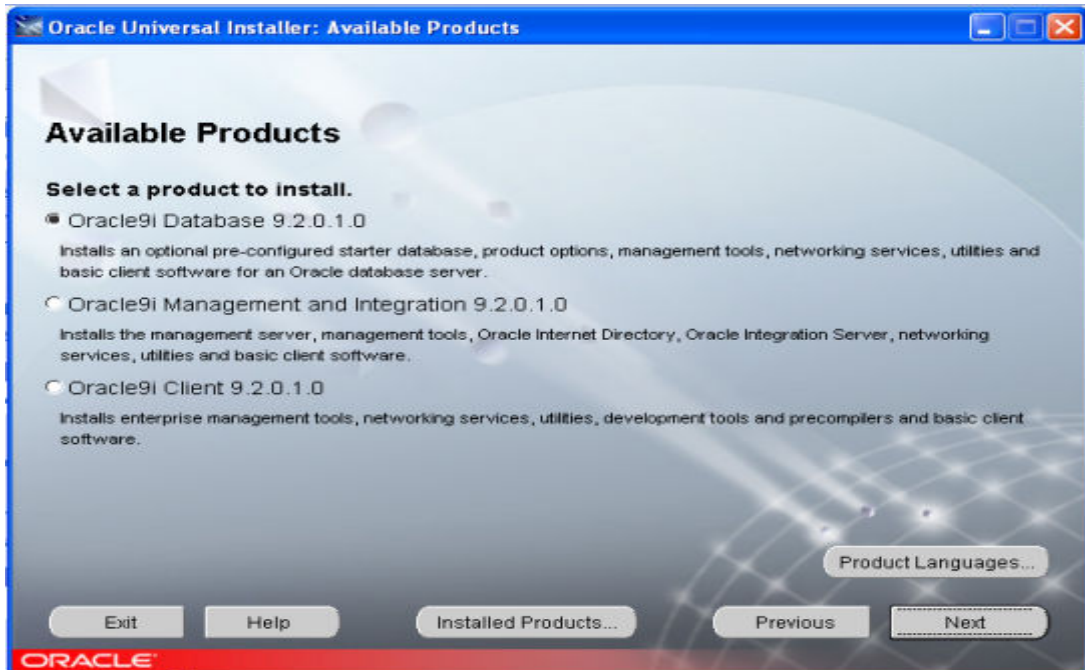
Oracle Universal Installer: Available Products

Available Products

Select a product to install.

Oracle9i Database 9.2.0.1.0

Installs an optional pre-configured starter database, product options, management tools, networking services, utilities and basic client software for an Oracle database server.

Oracle9i Management and Integration 9.2.0.1.0

Installs the management server, management tools, Oracle Internet Directory, Oracle Integration Server, networking services, utilities and basic client software.

Oracle9i Client 9.2.0.1.0

Installs enterprise management tools, networking services, utilities, development tools and precompilers and basic client software.

Product Languages...

Exit Help Installed Products... Previous Next

ORACLE